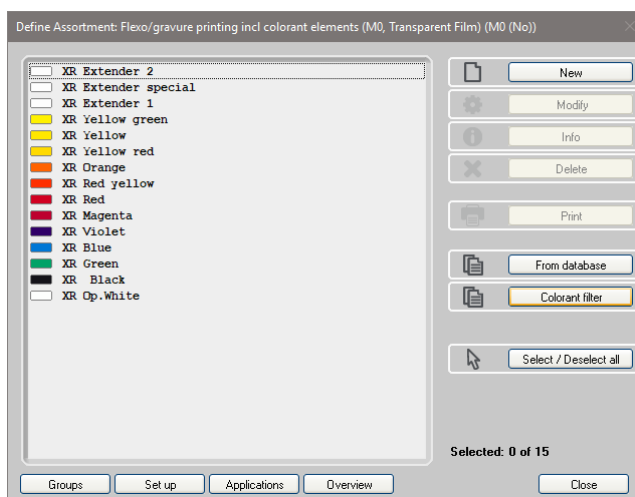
Define Assortment: Flexo/gravure printing incl colorant elements (M0, Transparent Film) (M0 (No))

XR Extender 2
XR Extender special
XR Extender 1
XR Yellow green
XR Yellow
XR Yellow red
XR Orange
XR Red yellow
XR Red
XR Magenta
XR Violet
XR Blue
XR Green
XR  Black
XR Op.White

New
Modify
Info
Delete
Print
From database
Colorant filter
Select / Deselect all

Selected: 0 of 15

Groups
Set up
Applications
Overview
Close